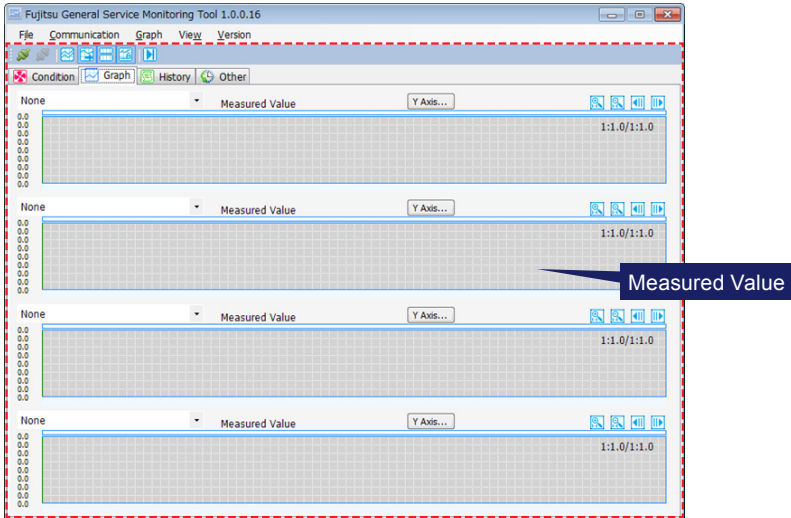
Fujitsu General Service Monitoring Tool 1.0.0.16

File Communication Graph View Version

Condition Graph History Other

None Measured Value Y Axis...

0.0
0.0
0.0
0.0
0.0
0.0
0.0
0.0
0.0

1:1.0/1:1.0

None Measured Value Y Axis...

0.0
0.0
0.0
0.0
0.0
0.0
0.0
0.0
0.0

1:1.0/1:1.0

Measured Value

None Measured Value Y Axis...

0.0
0.0
0.0
0.0
0.0
0.0
0.0
0.0
0.0

1:1.0/1:1.0

None Measured Value Y Axis...

0.0
0.0
0.0
0.0
0.0
0.0
0.0
0.0
0.0

1:1.0/1:1.0